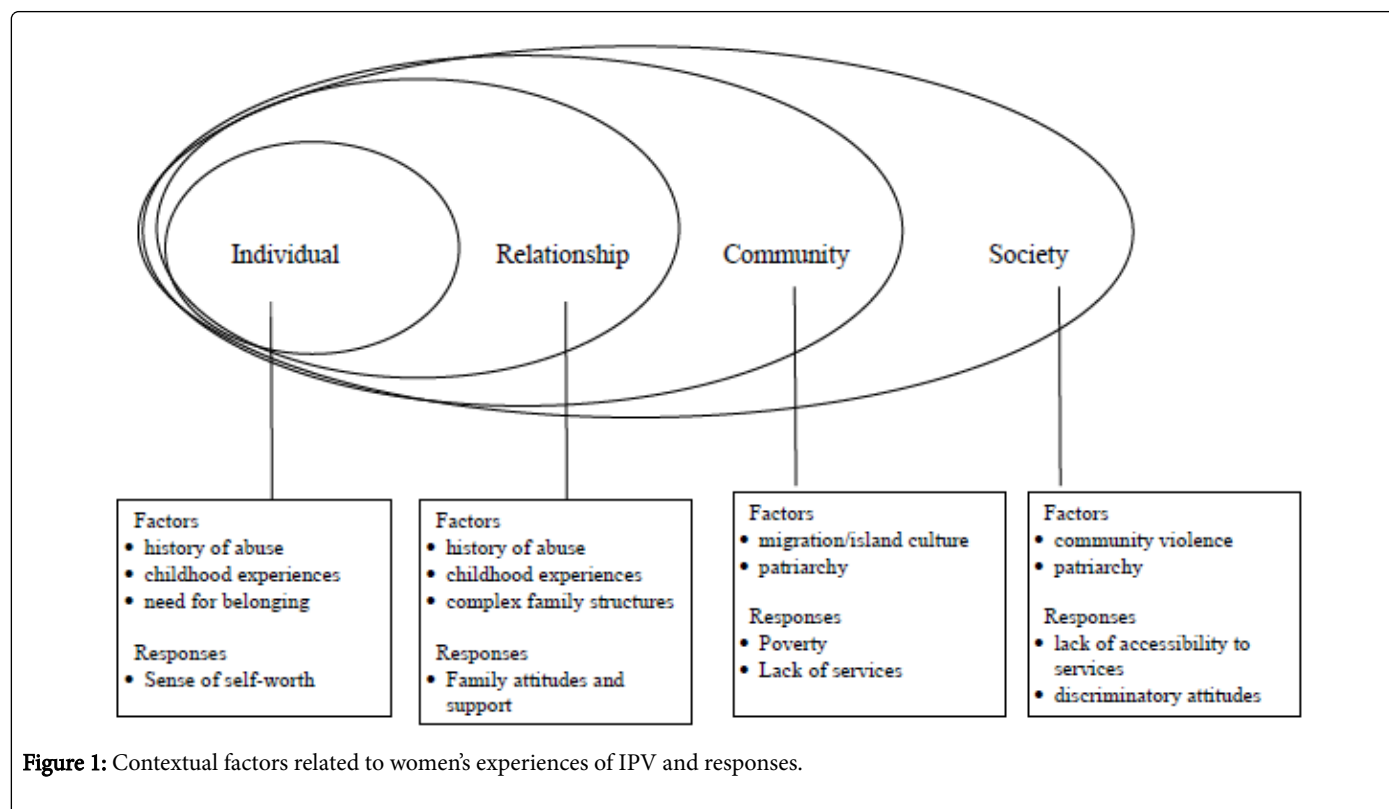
Individual

Relationship

Community

Society

Factors
• history of abuse
• childhood experiences
• need for belonging

Responses
• Sense of self-worth

Factors
• history of abuse
• childhood experiences
• complex family structures

Responses
• Family attitudes and support

Factors
• migration/island culture
• patriarchy

Responses
• Poverty
• Lack of services

Factors
• community violence
• patriarchy

Responses
• lack of accessibility to services
• discriminatory attitudes

Figure 1: Contextual factors related to women's experiences of IPV and responses.